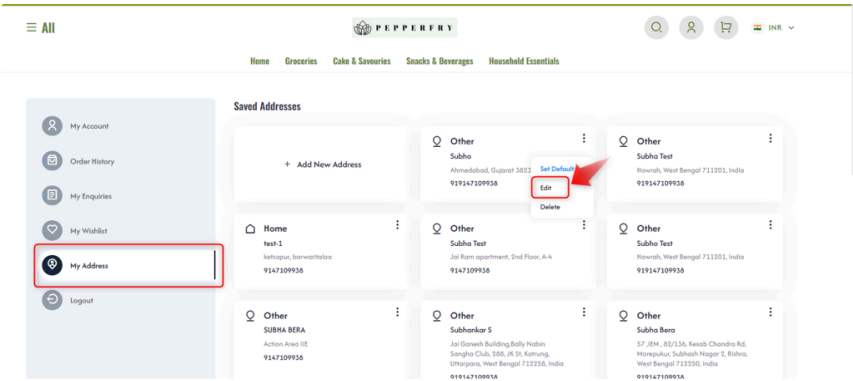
≡ All

PEPPERFRY

INR

Home Groceries Cake & Savouries Snacks & Beverages Household Essentials

My Account

Order History

My Enquiries

My Wishlist

My Address

Logout

Saved Addresses

+ Add New Address

Other
Subho
Ahmedabad, Gujarat 3823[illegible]
919147109938

Set Default
Edit
Delete

Other
Subha Test
Howrah, West Bengal 711201, India
919147109938

Home
test-1
ketsapur, barwaritalaa
9147109938

Other
Subha Test
Jai Ram apartment, 2nd Floor, A-4
919147109938

Other
Subha Test
Howrah, West Bengal 711201, India
919147109938

Other
SUBHA BERA
Action Area IIE
9147109938

Other
Subhankar S
Jai Ganesh Building,Bally Nabin Sangha Club, 288, JK St, Kotrung, Uttarpara, West Bengal 712256, India
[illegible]

Other
Subha Bera
57 ,IEM , 83/136, Kesab Chandra Rd, Morepukur, Subhash Nagar 2, Rishra, West Bengal 712250, India
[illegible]